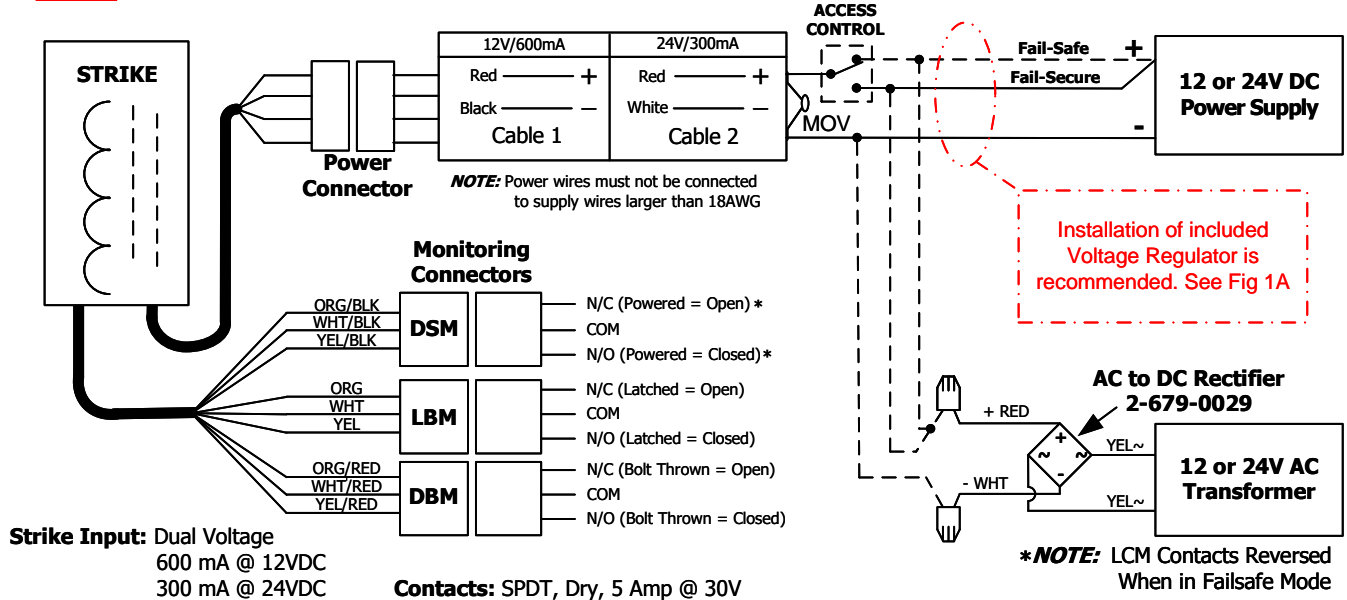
STRIKE

Power Connector

| 12V/600mA | 24V/300mA |
|---|---|
| Red + | Red + |
| Black — | White — |
| Cable 1 | Cable 2 |

MOV

ACCESS CONTROL

Fail-Safe +

Fail-Secure

12 or 24V DC Power Supply

-

NOTE: Power wires must not be connected to supply wires larger than 18AWG

Installation of included Voltage Regulator is recommended. See Fig 1A

Monitoring Connectors

ORG/BLK
WHT/BLK
YEL/BLK
DSM
N/C (Powered = Open)∗
COM
N/O (Powered = Closed)∗

ORG
WHT
YEL
LBM
N/C (Latched = Open)
COM
N/O (Latched = Closed)

ORG/RED
WHT/RED
YEL/RED
DBM
N/C (Bolt Thrown = Open)
COM
N/O (Bolt Thrown = Closed)

AC to DC Rectifier 2-679-0029

+ RED

- WHT

YEL~

YEL~

12 or 24V AC Transformer

Strike Input: Dual Voltage
600 mA @ 12VDC
300 mA @ 24VDC

Contacts: SPDT, Dry, 5 Amp @ 30V

∗NOTE: LCM Contacts Reversed When in Failsafe Mode